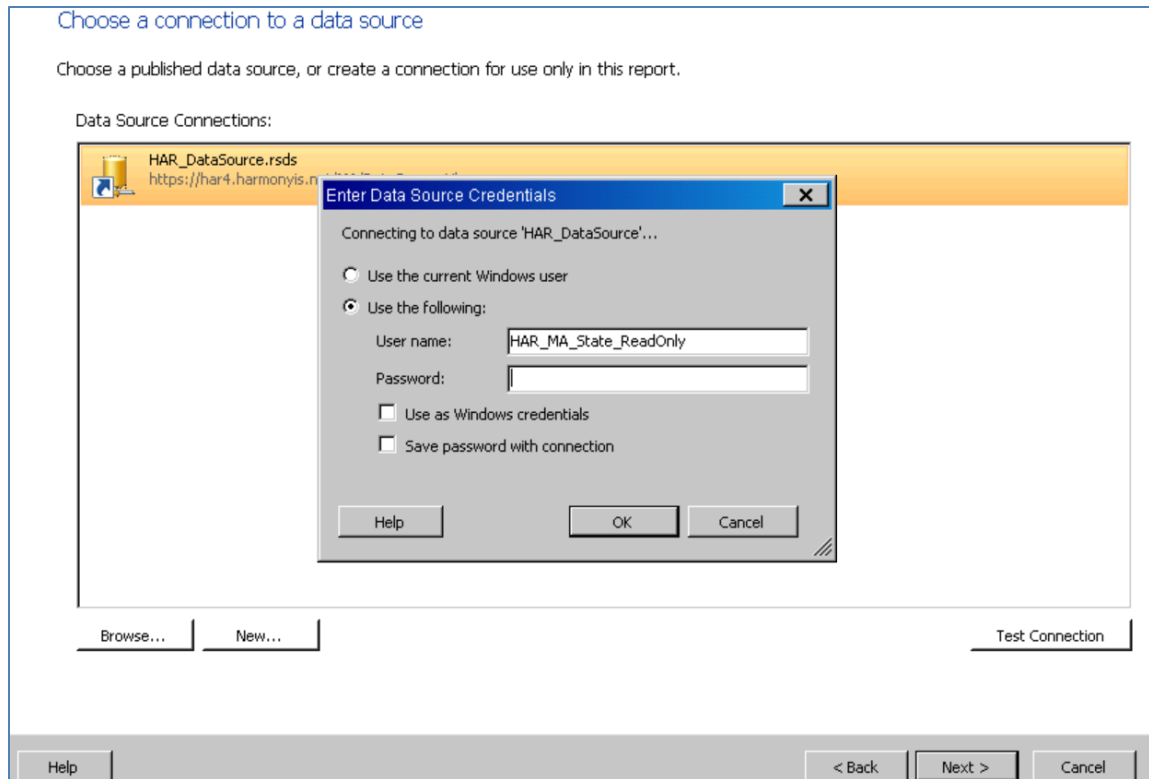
Choose a connection to a data source

Choose a published data source, or create a connection for use only in this report.

Data Source Connections:

HAR_DataSource.rsds
https://har4.harmonyis.n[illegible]

Enter Data Source Credentials

Connecting to data source 'HAR_DataSource'...

Use the current Windows user

Use the following:

User name: HAR_MA_State_ReadOnly

Password:

Use as Windows credentials

Save password with connection

Help

OK

Cancel

Browse...

New...

Test Connection

Help

< Back

Next >

Cancel